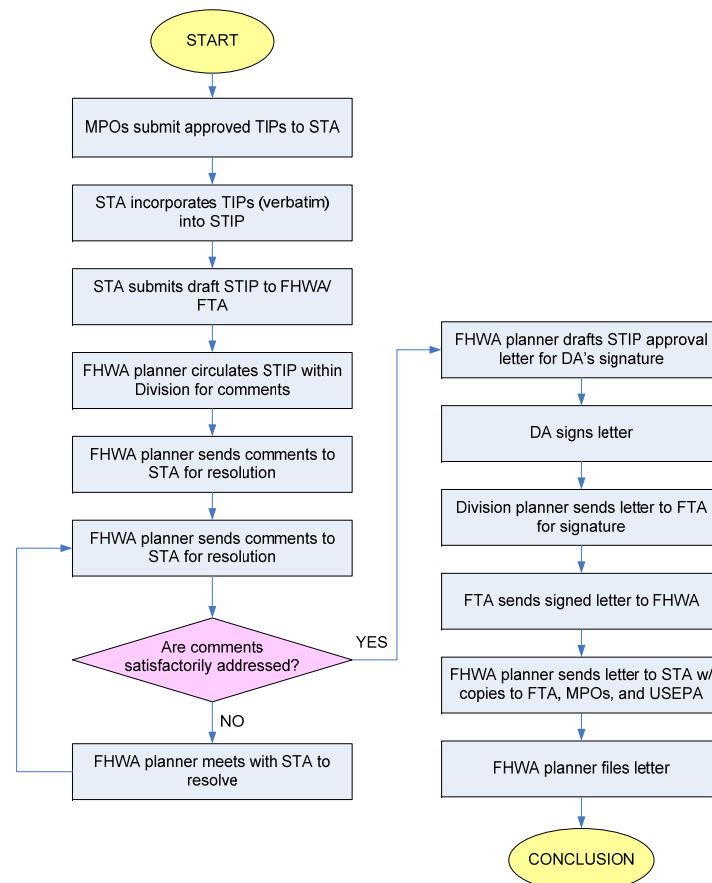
START

MPOs submit approved TIPs to STA

STA incorporates TIPs (verbatim) into STIP

STA submits draft STIP to FHWA/ FTA

FHWA planner circulates STIP within Division for comments

FHWA planner sends comments to STA for resolution

FHWA planner sends comments to STA for resolution

Are comments satisfactorily addressed?

YES

NO

FHWA planner meets with STA to resolve

FHWA planner drafts STIP approval letter for DA's signature

DA signs letter

Division planner sends letter to FTA for signature

FTA sends signed letter to FHWA

FHWA planner sends letter to STA w/ copies to FTA, MPOs, and USEPA

FHWA planner files letter

CONCLUSION